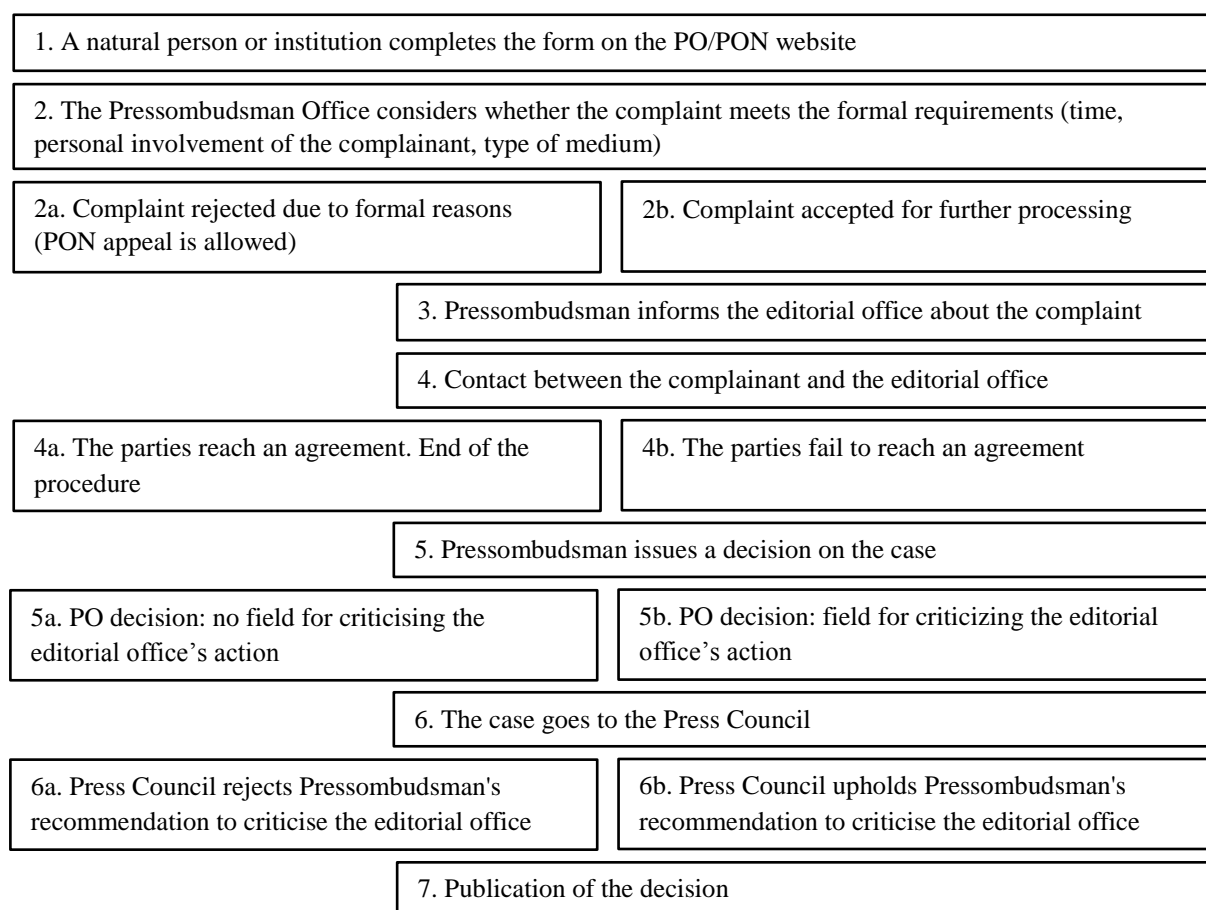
1. A natural person or institution completes the form on the PO/PON website

2. The Pressombudsman Office considers whether the complaint meets the formal requirements (time, personal involvement of the complainant, type of medium)

2a. Complaint rejected due to formal reasons (PON appeal is allowed)

2b. Complaint accepted for further processing

3. Pressombudsman informs the editorial office about the complaint

4. Contact between the complainant and the editorial office

4a. The parties reach an agreement. End of the procedure

4b. The parties fail to reach an agreement

5. Pressombudsman issues a decision on the case

5a. PO decision: no field for criticising the editorial office's action

5b. PO decision: field for criticizing the editorial office's action

6. The case goes to the Press Council

6a. Press Council rejects Pressombudsman's recommendation to criticise the editorial office

6b. Press Council upholds Pressombudsman's recommendation to criticise the editorial office

7. Publication of the decision